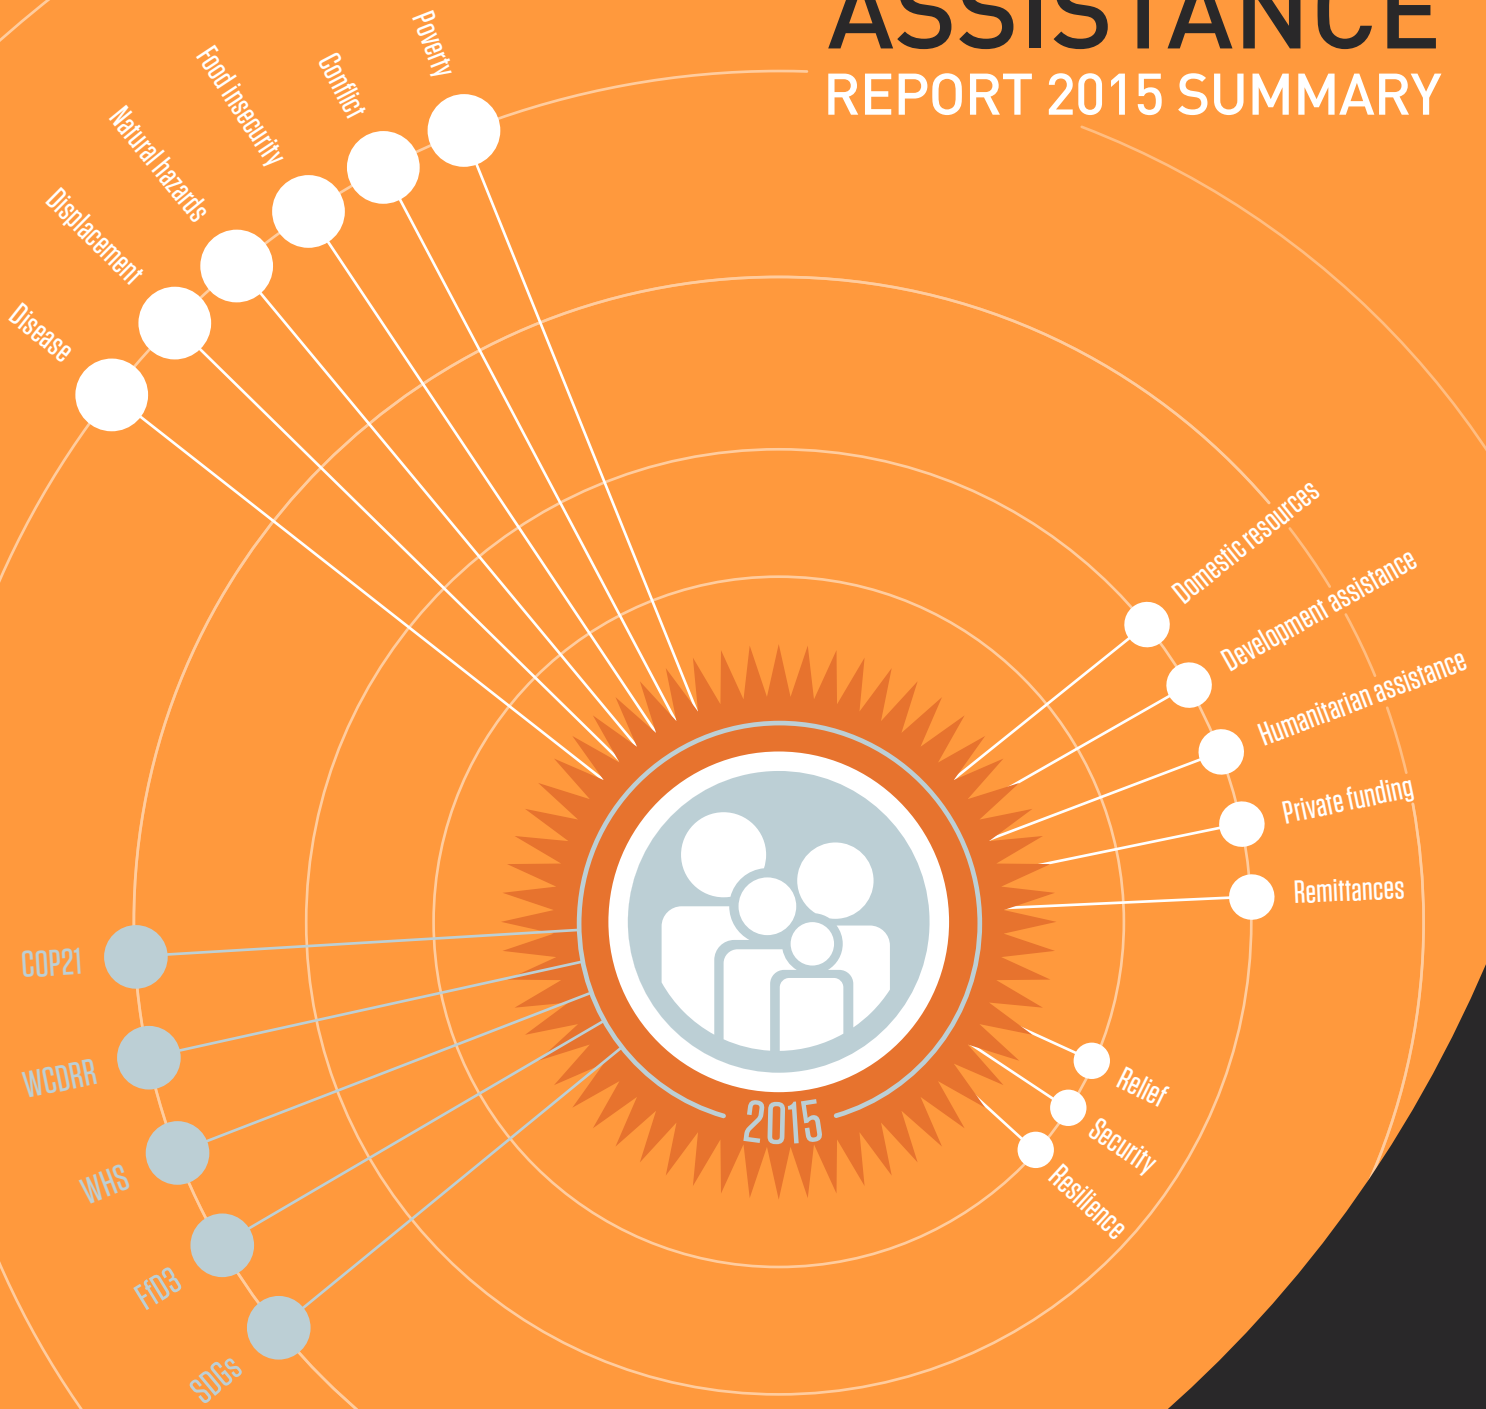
ASSISTANCE
REPORT 2015 SUMMARY

Poverty
Conflict
Food insecurity
Natural hazards
Displacement
Disease

Domestic resources
Development assistance
Humanitarian assistance
Private funding
Remittances

2015

COP21
WCDRR
WHS
FfD3
SDGs

Relief
Security
Resilience